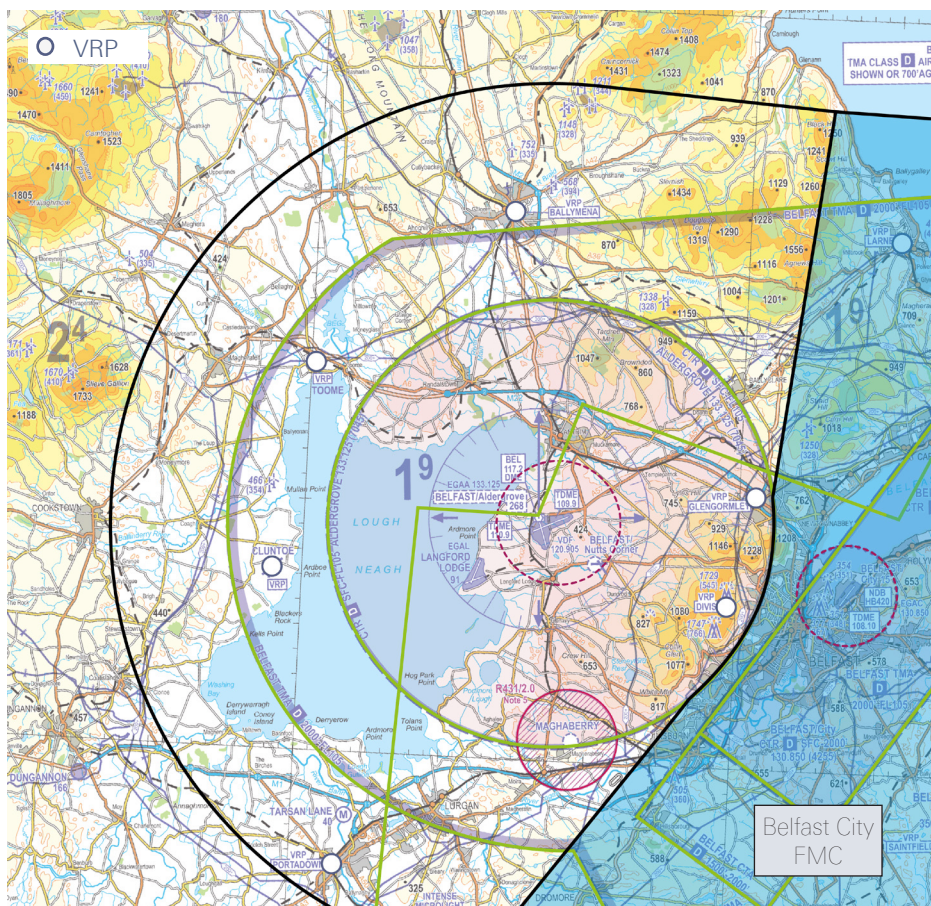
VRP

Belfast City FMC

TMA CLASS D AIR
SHOWN OR 700'AG

VRP BALLYMENA
VRP TOOME
VRP CLUNTOE
VRP LARNE
VRP GLENGORMLEY
VRP DIVIS
VRP PORTADOWN
TARSAN LANE
VRP SAINTFIELD
MAGHABERRY
DUNGANNON
COOKSTOWN
LURGAN
DROMORE

LOUGH
NEAGH

$1^9$
$2^4$

BEL
117.2
DME

EGAA 133.125
BELFAST/Aldergrove
268

TDME
109.9

TDME
110.9

EGAL
LANGFORD
LODGE
91

VDF
120.905
BELFAST/
Nutts Corner
424

NDB
HB420

TDME
108.10

R431/2.0
Note 5

BELFAST TMA D 2000-FL105
BELFAST/City CTR D SFC-2000 130.850

CTR D SFC-FL105 ALDERGROVE 133.125
BELFAST TMA D 2000-FL105

1047 (358)
1474
1408
1431
1323
1041
870
1660 (459)
1241
1470
1523
1411
1805
752 (335)
939
1250
1260
1129
1434
1228
1290
1319
1556
1116
1004
1201
653
424
1338 (328)
1159
709
949
1628
1670 (410)
1733
1188
1047
860
768
466 (354)
745
929
1146
1228
1208
762
1018
1250
653
1729 (541)
1747 (766)
1080
827
1077
817
653
578
655
505 (360)
621
588
457
440
325
166